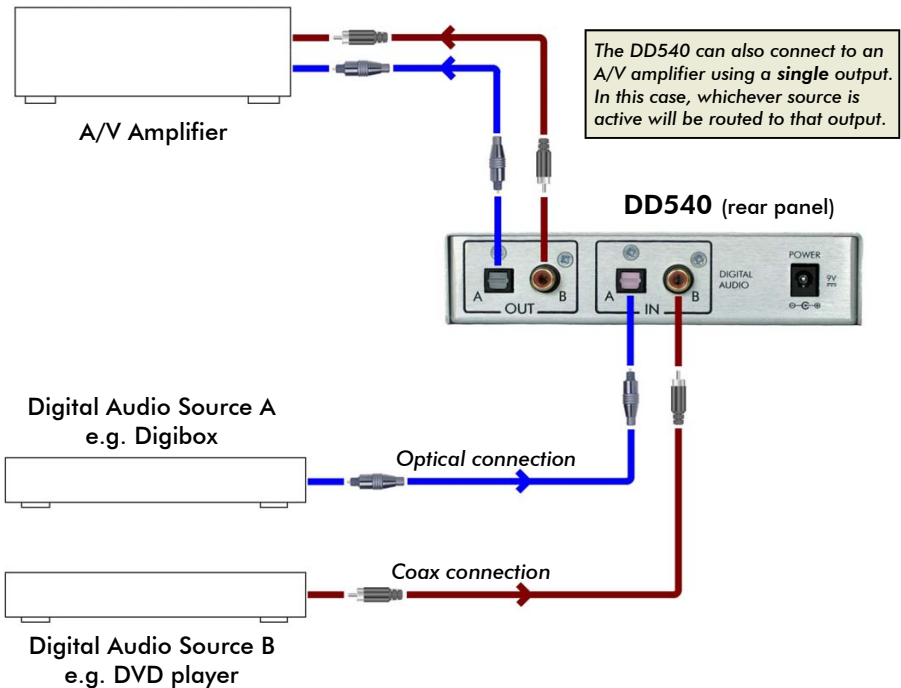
The DD540 can also connect to an A/V amplifier using a **single** output. In this case, whichever source is active will be routed to that output.

A/V Amplifier

DD540 (rear panel)

A OUT B

A IN B

DIGITAL AUDIO

POWER 9V

Digital Audio Source A
e.g. Digibox

Optical connection

Coax connection

Digital Audio Source B
e.g. DVD player